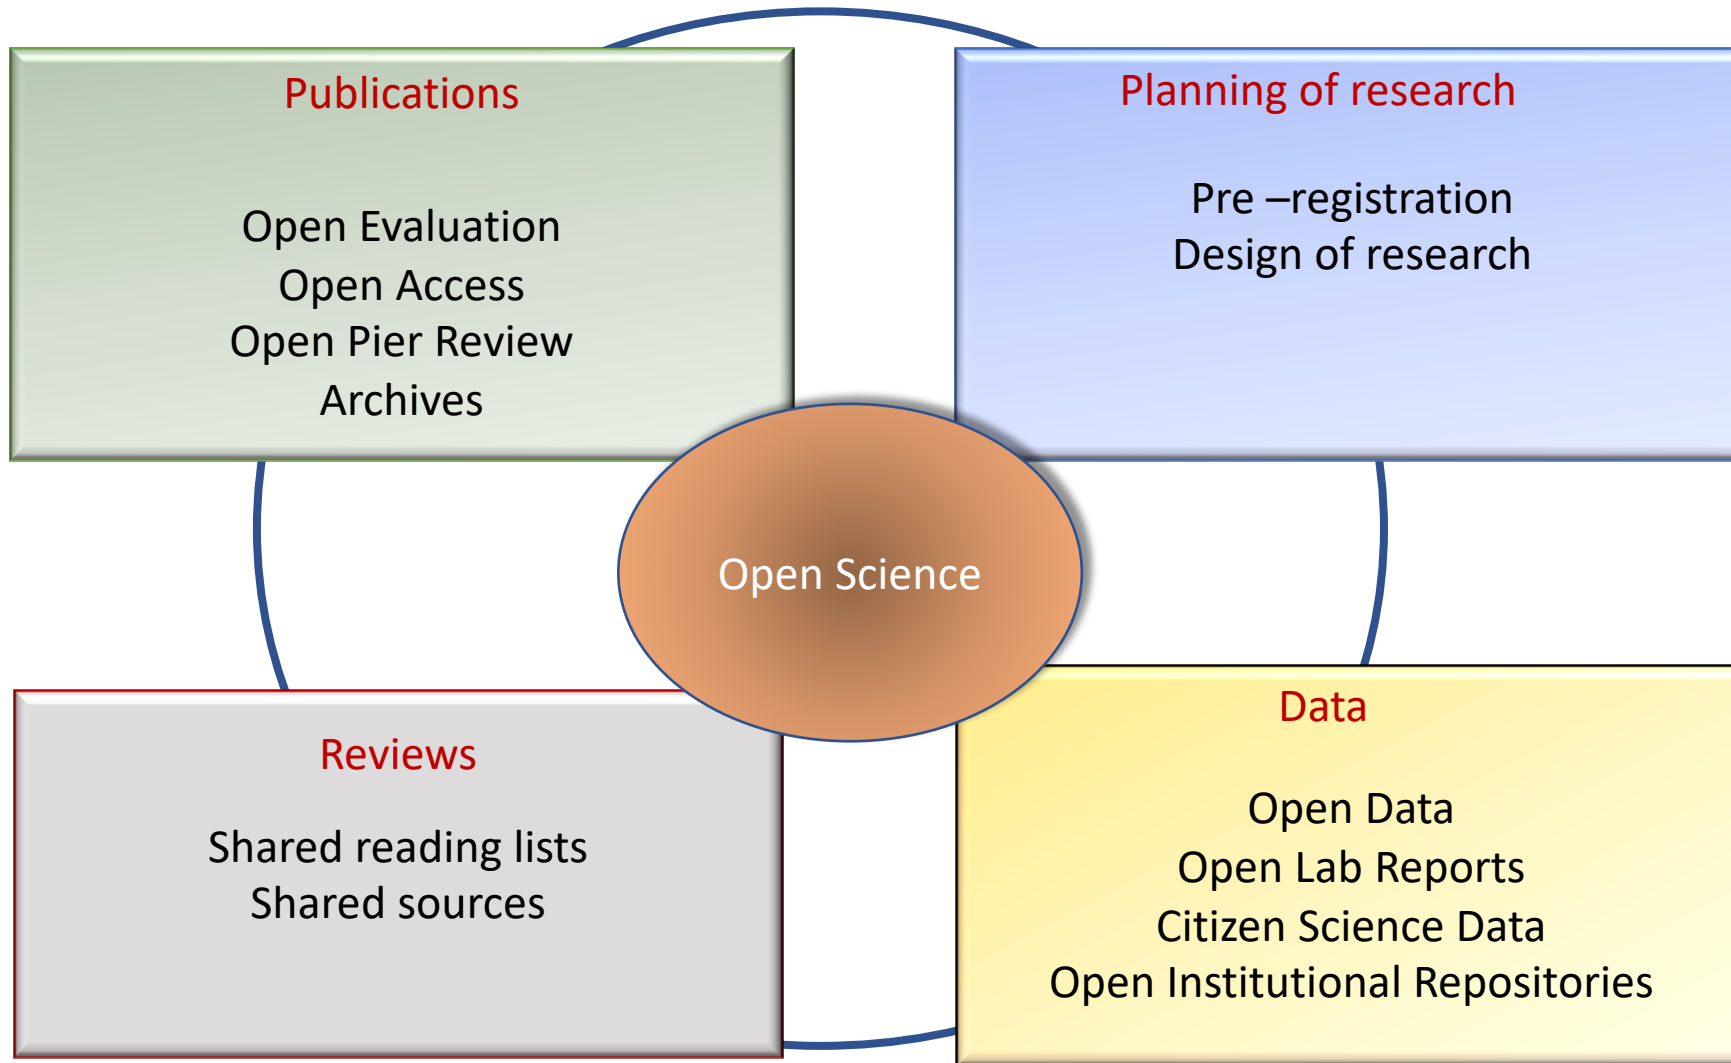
Publications

Open Evaluation
Open Access
Open Pier Review
Archives

Planning of research

Pre –registration
Design of research

Open Science

Reviews

Shared reading lists
Shared sources

Data

Open Data
Open Lab Reports
Citizen Science Data
Open Institutional Repositories